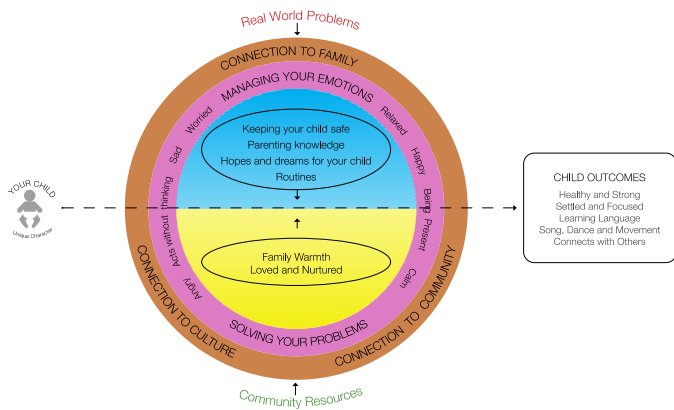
Real World Problems

CONNECTION TO FAMILY

MANAGING YOUR EMOTIONS

Worried

Relaxed

Sad

Happy

Keeping your child safe
Parenting knowledge
Hopes and dreams for your child
Routines

Acts without thinking

Being Present

YOUR CHILD

Unique Character

Family Warmth
Loved and Nurtured

Angry

Calm

CONNECTION TO CULTURE

SOLVING YOUR PROBLEMS

CONNECTION TO COMMUNITY

Community Resources

CHILD OUTCOMES
Healthy and Strong
Settled and Focused
Learning Language
Song, Dance and Movement
Connects with Others